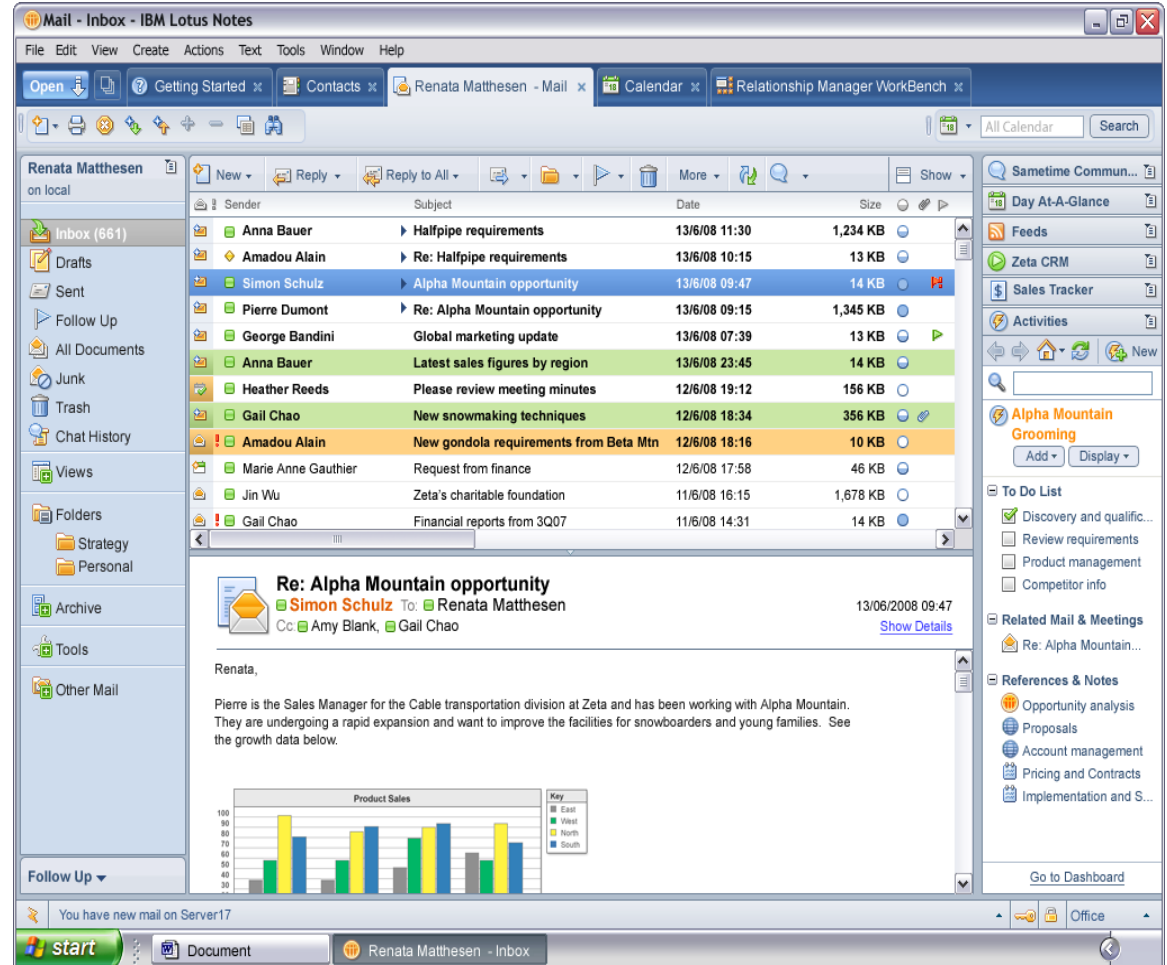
Mail - Inbox - IBM Lotus Notes

File Edit View Create Actions Text Tools Window Help

Open | Getting Started | Contacts | Renata Matthesen - Mail | Calendar | Relationship Manager WorkBench

All Calendar | Search

Renata Matthesen
on local

Inbox (661)
Drafts
Sent
Follow Up
All Documents
Junk
Trash
Chat History
Views
Folders
Strategy
Personal
Archive
Tools
Other Mail

Follow Up

New | Reply | Reply to All | More | Show

| Sender | Subject | Date | Size |
|---|---|---|---|
| Anna Bauer | Halfpipe requirements | 13/6/08 11:30 | 1,234 KB |
| Amadou Alain | Re: Halfpipe requirements | 13/6/08 10:15 | 13 KB |
| Simon Schulz | Alpha Mountain opportunity | 13/6/08 09:47 | 14 KB |
| Pierre Dumont | Re: Alpha Mountain opportunity | 13/6/08 09:15 | 1,345 KB |
| George Bandini | Global marketing update | 13/6/08 07:39 | 13 KB |
| Anna Bauer | Latest sales figures by region | 13/6/08 23:45 | 14 KB |
| Heather Reeds | Please review meeting minutes | 12/6/08 19:12 | 156 KB |
| Gail Chao | New snowmaking techniques | 12/6/08 18:34 | 356 KB |
| Amadou Alain | New gondola requirements from Beta Mtn | 12/6/08 18:16 | 10 KB |
| Marie Anne Gauthier | Request from finance | 12/6/08 17:58 | 46 KB |
| Jin Wu | Zeta's charitable foundation | 11/6/08 16:15 | 1,678 KB |
| Gail Chao | Financial reports from 3Q07 | 11/6/08 14:31 | 14 KB |

Re: Alpha Mountain opportunity
Simon Schulz To: Renata Matthesen
Cc Amy Blank, Gail Chao
13/06/2008 09:47
Show Details

Renata,

Pierre is the Sales Manager for the Cable transportation division at Zeta and has been working with Alpha Mountain. They are undergoing a rapid expansion and want to improve the facilities for snowboarders and young families. See the growth data below.

Product Sales
100 90 80 70 60 50 40 30
Key
East
West
North
South

Sametime Commun...
Day At-A-Glance
Feeds
Zeta CRM
Sales Tracker
Activities
New
Alpha Mountain Grooming
Add | Display
To Do List
Discovery and qualific...
Review requirements
Product management
Competitor info
Related Mail & Meetings
Re: Alpha Mountain...
References & Notes
Opportunity analysis
Proposals
Account management
Pricing and Contracts
Implementation and S...
Go to Dashboard

You have new mail on Server17
Office

start | Document | Renata Matthesen - Inbox